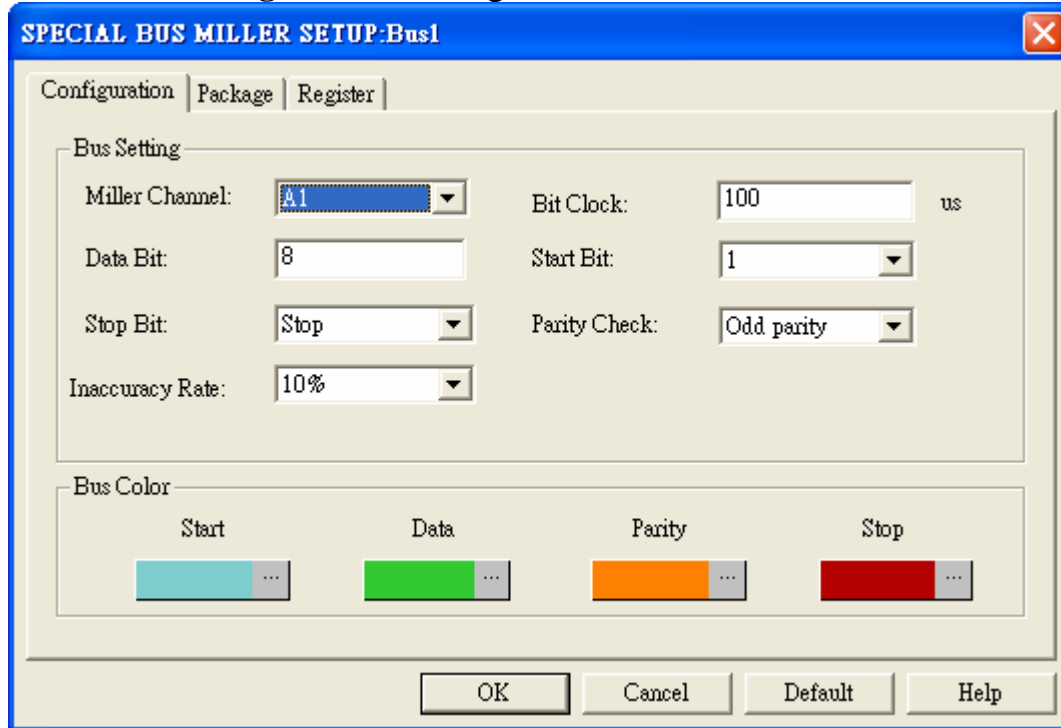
SPECIAL BUS MILLER SETUP:Bus1

Configuration | Package | Register

Bus Setting

Miller Channel: A1

Bit Clock: 100 us

Data Bit: 8

Start Bit: 1

Stop Bit: Stop

Parity Check: Odd parity

Inaccuracy Rate: 10%

Bus Color

Start ...

Data ...

Parity ...

Stop ...

OK

Cancel

Default

Help